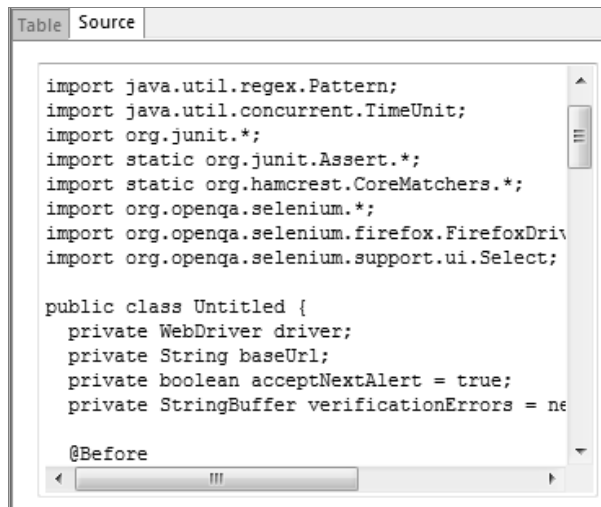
Table Source

import java.util.regex.Pattern;
import java.util.concurrent.TimeUnit;
import org.junit.*;
import static org.junit.Assert.*;
import static org.hamcrest.CoreMatchers.*;
import org.openqa.selenium.*;
import org.openqa.selenium.firefox.FirefoxDriv
import org.openqa.selenium.support.ui.Select;

public class Untitled {
  private WebDriver driver;
  private String baseUrl;
  private boolean acceptNextAlert = true;
  private StringBuffer verificationErrors = ne

  @Before